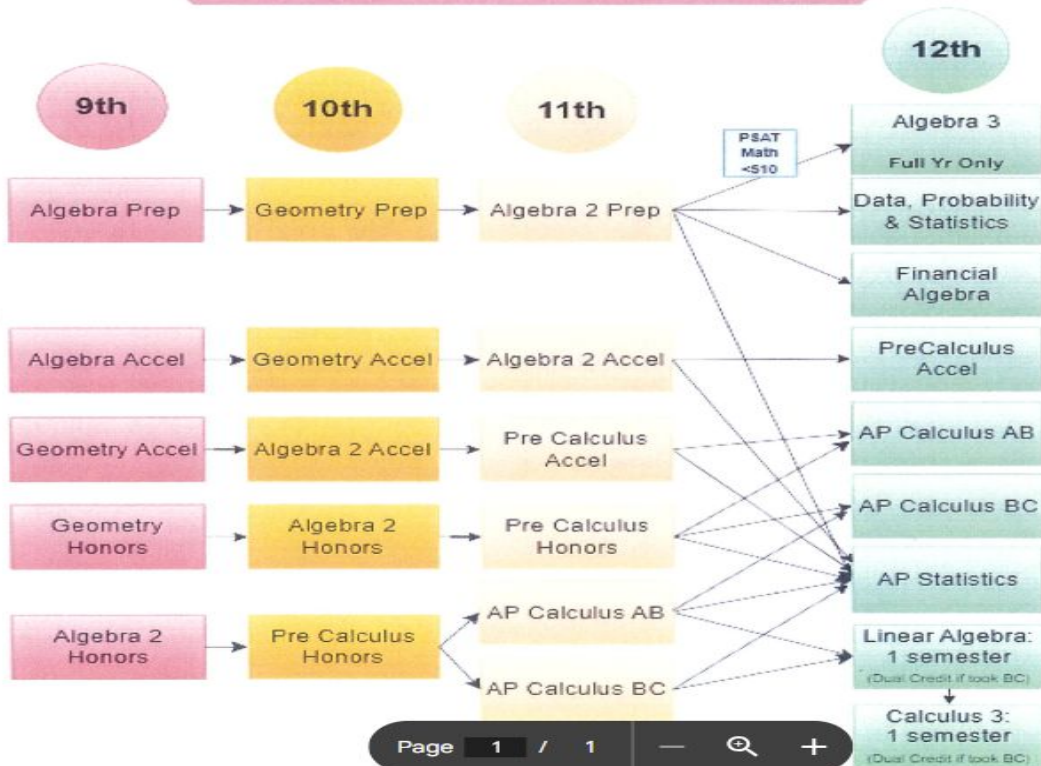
9th

10th

11th

12th

PSAT Math <510

Algebra Prep

Geometry Prep

Algebra 2 Prep

Algebra 3

Full Yr Only

Data, Probability & Statistics

Financial Algebra

Algebra Accel

Geometry Accel

Algebra 2 Accel

PreCalculus Accel

Geometry Accel

Algebra 2 Accel

Pre Calculus Accel

AP Calculus AB

Geometry Honors

Algebra 2 Honors

Pre Calculus Honors

AP Calculus BC

AP Statistics

Algebra 2 Honors

Pre Calculus Honors

AP Calculus AB

AP Calculus BC

Linear Algebra: 1 semester

(Dual Credit if took BC)

Calculus 3: 1 semester

(Dual Credit if took BC)

Page 1 / 1

—

+